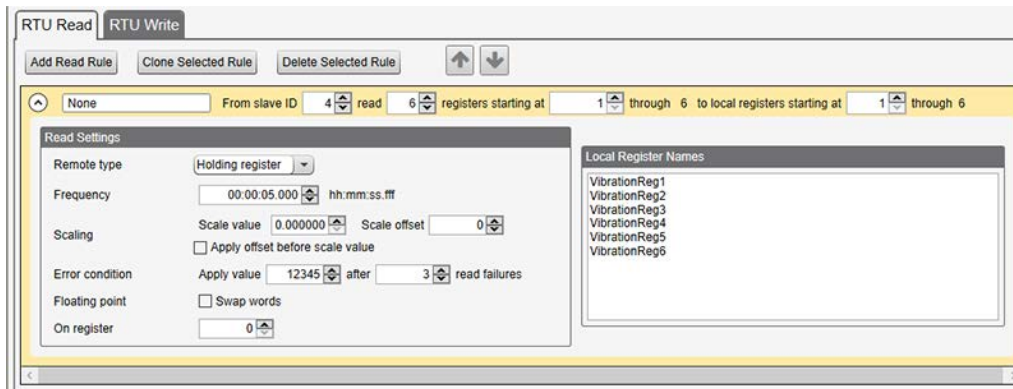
RTU Read RTU Write

Add Read Rule Clone Selected Rule Delete Selected Rule

None From slave ID 4 read 6 registers starting at 1 through 6 to local registers starting at 1 through 6

Read Settings

Remote type Holding register

Frequency 00:00:05.000 hh:mm:ss.fff

Scaling Scale value 0.000000 Scale offset 0
Apply offset before scale value

Error condition Apply value 12345 after 3 read failures

Floating point Swap words

On register 0

Local Register Names

VibrationReg1
VibrationReg2
VibrationReg3
VibrationReg4
VibrationReg5
VibrationReg6